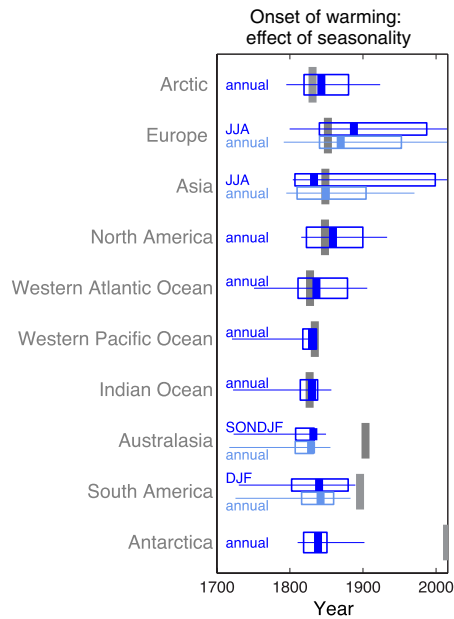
Onset of warming:
effect of seasonality

Arctic
annual

Europe
JJA
annual

Asia
JJA
annual

North America
annual

Western Atlantic Ocean
annual

Western Pacific Ocean
annual

Indian Ocean
annual

Australasia
SONDJF
annual

South America
DJF
annual

Antarctica
annual

1700 1800 1900 2000

Year